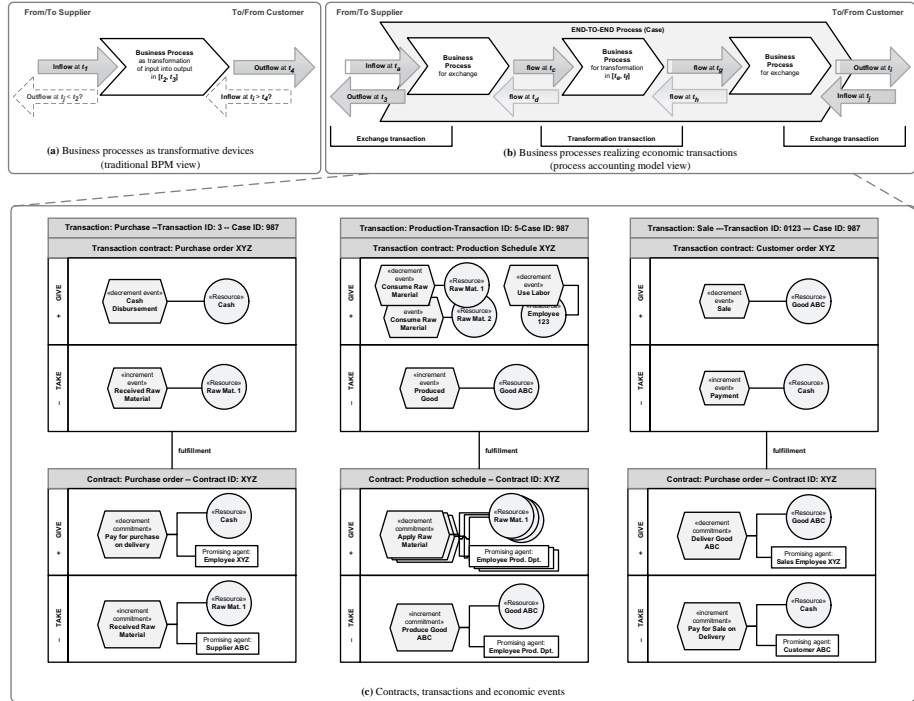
From/To Supplier

To/From Customer

Inflow at $t_1$

Business Process as transformation of input into output in $[t_2, t_3]$

Outflow at $t_4$

Outflow at $t_i < t_2$?

Inflow at $t_i > t_4$?

(a) Business processes as transformative devices (traditional BPM view)

From/To Supplier

To/From Customer

END-TO-END Process (Case)

Inflow at $t_a$

Outflow at $t_b$

Business Process for exchange

flow at $t_c$

flow at $t_d$

Business Process for transformation in $[t_e, t_f]$

flow at $t_g$

flow at $t_h$

Business Process for exchange

Outflow at $t_i$

Inflow at $t_j$

Exchange transaction

Transformation transaction

Exchange transaction

(b) Business processes realizing economic transactions (process accounting model view)

Transaction: Purchase --Transaction ID: 3 -- Case ID: 987

Transaction contract: Purchase order XYZ

GIVE +

«decrement event» Cash Disbursement

«Resource» Cash

TAKE –

«increment event» Received Raw Material

«Resource» Raw Mat. 1

fulfillment

Contract: Purchase order -- Contract ID: XYZ

GIVE +

«decrement commitment» Pay for purchase on delivery

«Resource» Cash

Promising agent: Employee XYZ

TAKE –

«increment commitment» Received Raw Material

«Resource» Raw Mat. 1

Promising agent: Supplier ABC

Transaction: Production-Transaction ID: 5-Case ID: 987

Transaction contract: Production Schedule XYZ

GIVE +

«decrement event» Consume Raw Marerial

event» Consume Raw Marerial

«Resource» Raw Mat. 1

«Resource» Raw Mat. 2

«decrement event» Use Labor

Employee 123

TAKE –

«increment event» Produced Good

«Resource» Good ABC

fulfillment

Contract: Production schedule -- Contract ID: XYZ

GIVE +

«decrement commitment» Apply Raw Material

«Resource» Raw Mat. 1

Promising agent: Employee Prod. Dpt.

TAKE –

«increment commitment» Produce Good ABC

«Resource» Good ABC

Promising agent: Employee Prod. Dpt.

Transaction: Sale ---Transaction ID: 0123 --- Case ID: 987

Transaction contract: Customer order XYZ

GIVE +

«decrement event» Sale

«Resource» Good ABC

TAKE –

«increment event» Payment

«Resource» Cash

fulfillment

Contract: Purchase order -- Contract ID: XYZ

GIVE +

«decrement commitment» Deliver Good ABC

«Resource» Good ABC

Promising agent: Sales Employee XYZ

TAKE –

«increment commitment» Pay for Sale on Delivery

«Resource» Cash

Promising agent: Customer ABC

(c) Contracts, transactions and economic events